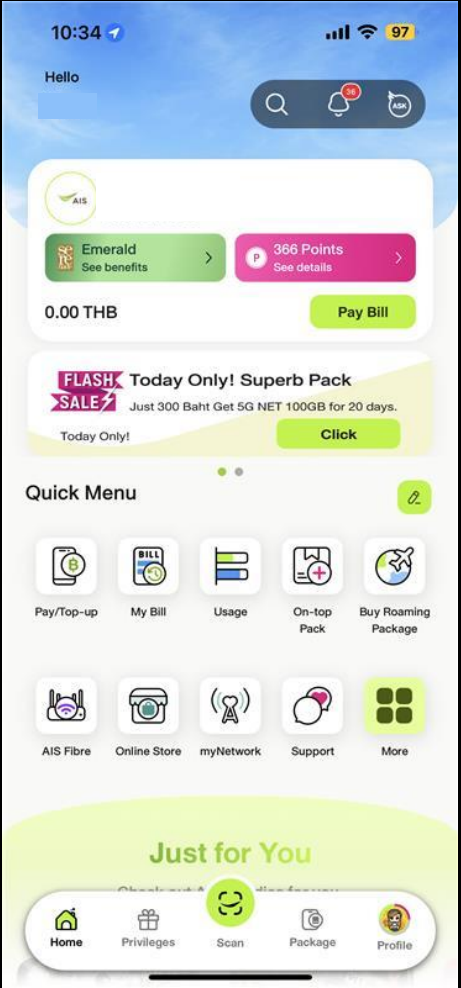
10:34 97

Hello

56 ASK

AIS

Emerald
See benefits

P 366 Points
See details

0.00 THB

Pay Bill

FLASH SALE

Today Only! Superb Pack

Just 300 Baht Get 5G NET 100GB for 20 days.

Today Only!

Click

Quick Menu

BILL

Pay/Top-up

My Bill

Usage

On-top Pack

Buy Roaming Package

AIS Fibre

Online Store

myNetwork

Support

More

Just for You

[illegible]

Home

Privileges

Scan

Package

Profile